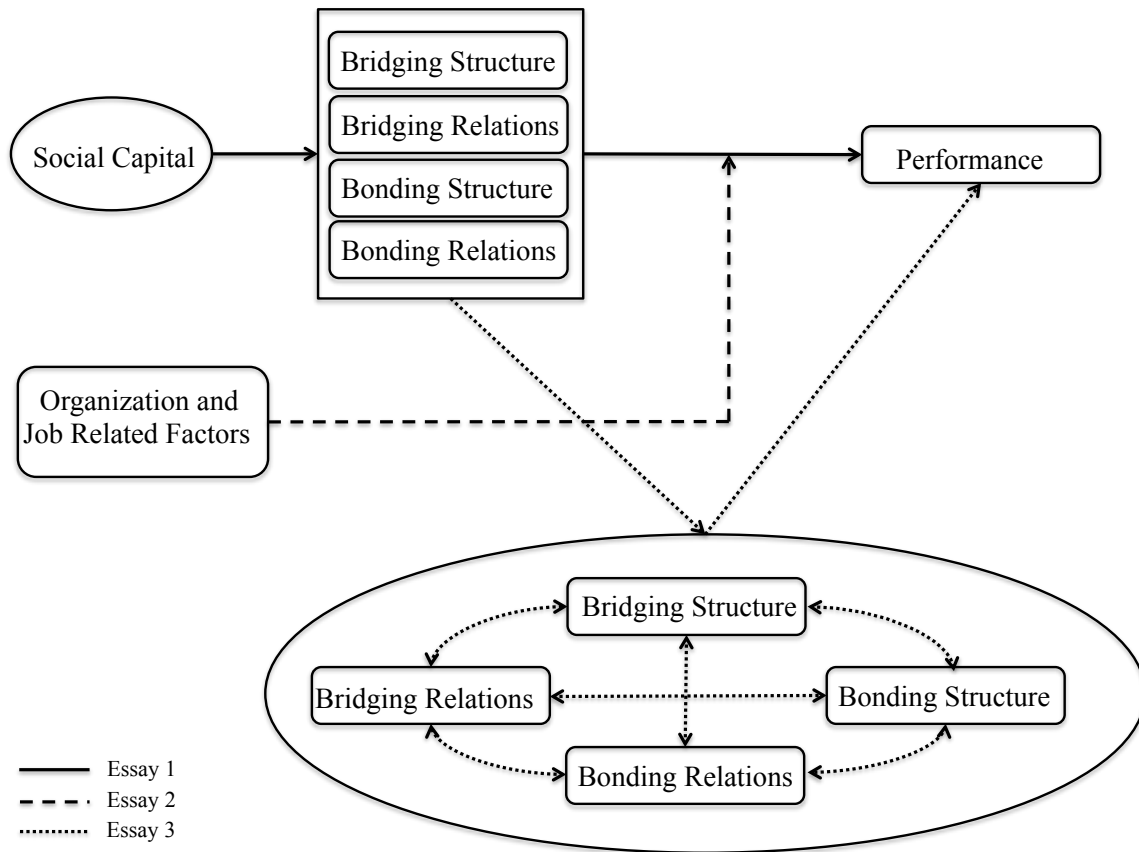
Social Capital

Bridging Structure
Bridging Relations
Bonding Structure
Bonding Relations

Performance

Organization and Job Related Factors

Bridging Structure
Bridging Relations
Bonding Structure
Bonding Relations

Essay 1
Essay 2
Essay 3